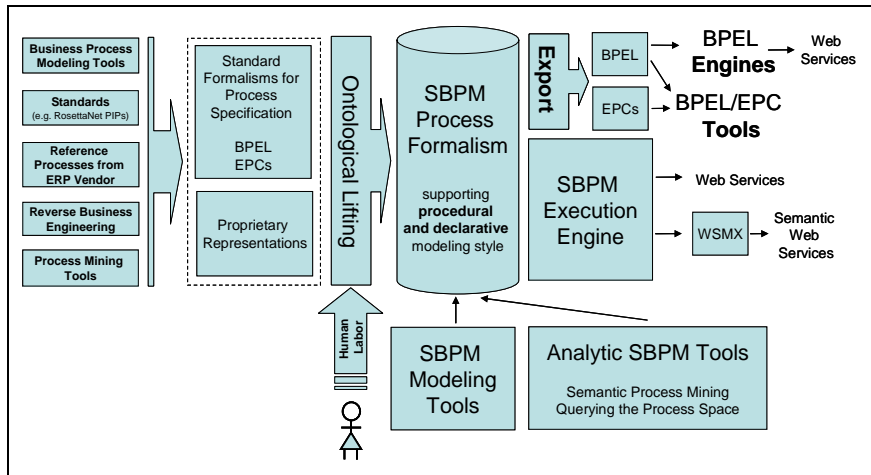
Business Process Modeling Tools

Standards (e.g. RosettaNet PIPs)

Reference Processes from ERP Vendor

Reverse Business Engineering

Process Mining Tools

Standard Formalisms for Process Specification

BPEL
EPCs

Proprietary Representations

Ontological Lifting

Human Labor

SBPM Process Formalism

supporting procedural and declarative modeling style

Export

BPEL

EPCs

BPEL Engines

Web Services

BPEL/EPC Tools

SBPM Execution Engine

Web Services

WSMX

Semantic Web Services

SBPM Modeling Tools

Analytic SBPM Tools

Semantic Process Mining
Querying the Process Space